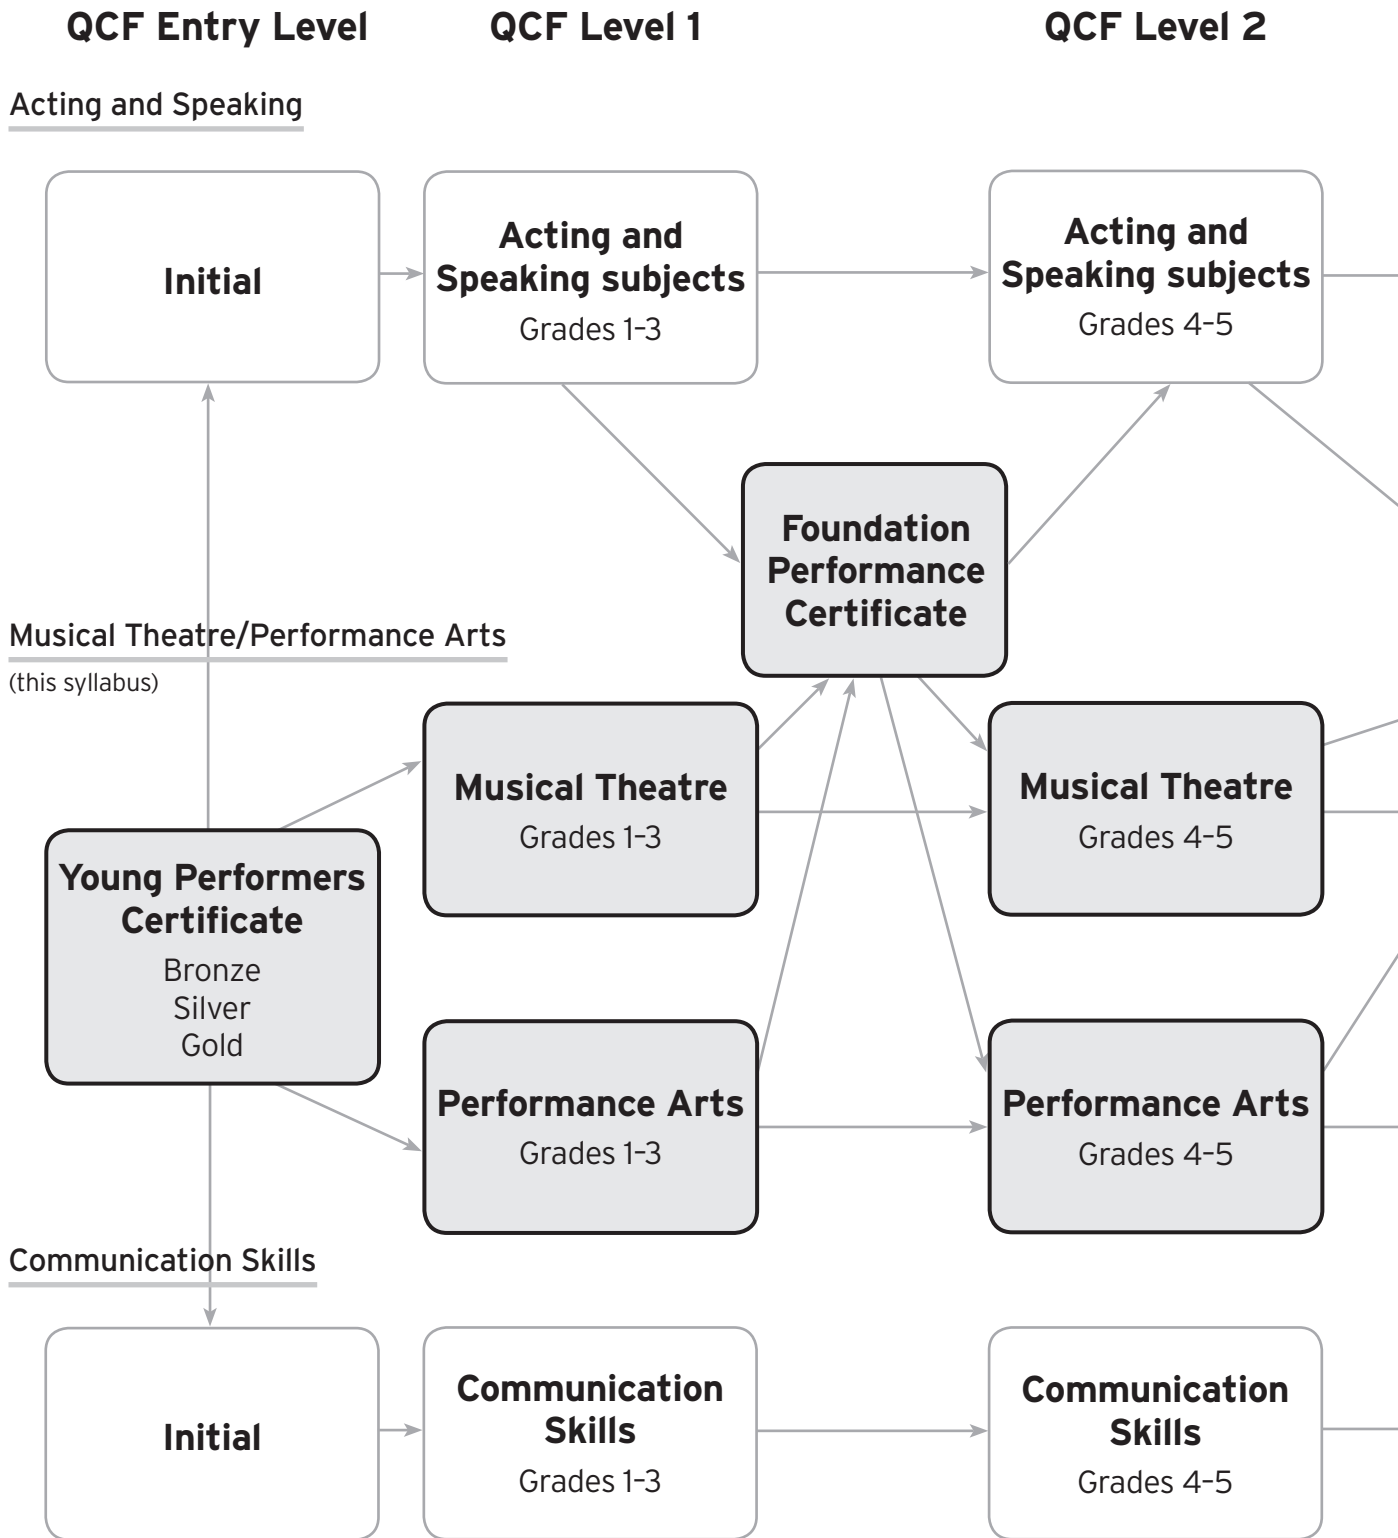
QCF Entry Level

QCF Level 1

QCF Level 2

Acting and Speaking

Initial

Acting and Speaking subjects
Grades 1–3

Acting and Speaking subjects
Grades 4–5

Foundation Performance Certificate

Musical Theatre/Performance Arts
(this syllabus)

Musical Theatre
Grades 1–3

Musical Theatre
Grades 4–5

Young Performers Certificate
Bronze
Silver
Gold

Performance Arts
Grades 1–3

Performance Arts
Grades 4–5

Communication Skills

Initial

Communication Skills
Grades 1–3

Communication Skills
Grades 4–5